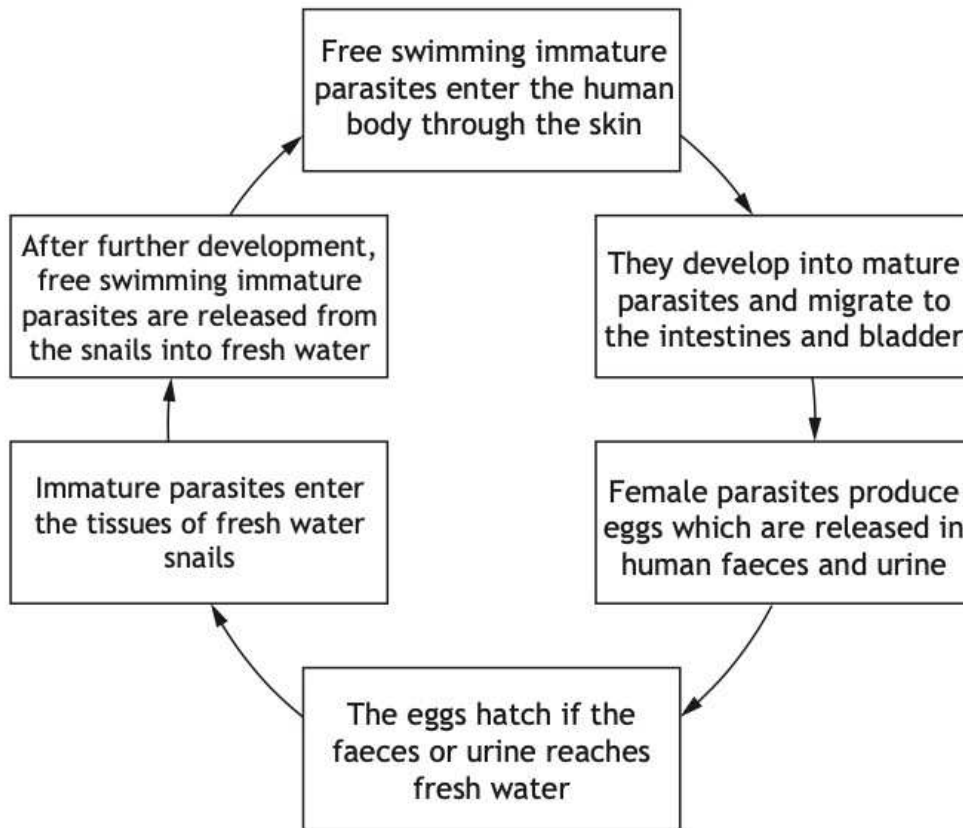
Free swimming immature parasites enter the human body through the skin

They develop into mature parasites and migrate to the intestines and bladder

Female parasites produce eggs which are released in human faeces and urine

The eggs hatch if the faeces or urine reaches fresh water

Immature parasites enter the tissues of fresh water snails

After further development, free swimming immature parasites are released from the snails into fresh water